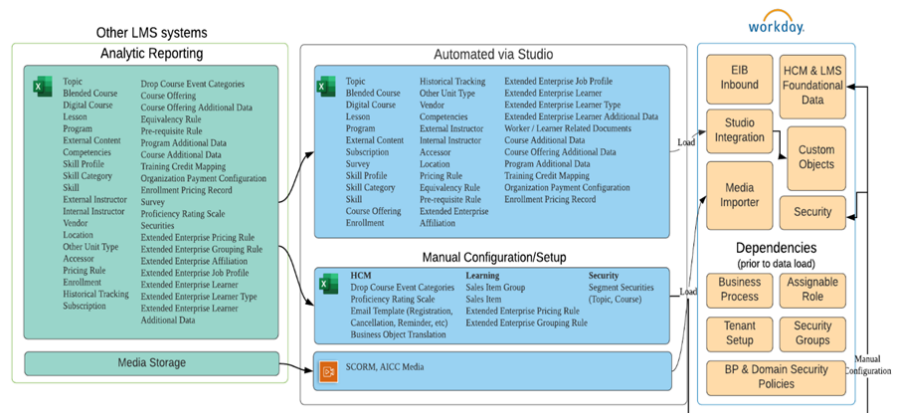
Other LMS systems

Analytic Reporting

Topic
Blended Course
Digital Course
Lesson
Program
External Content
Competencies
Skill Profile
Skill Category
Skill
External Instructor
Internal Instructor
Vendor
Location
Other Unit Type
Accessor
Pricing Rule
Enrollment
Historical Tracking
Subscription

Drop Course Event Categories
Course Offering
Course Offering Additional Data
Equivalency Rule
Pre-requisite Rule
Program Additional Data
Course Additional Data
Training Credit Mapping
Organization Payment Configuration
Enrollment Pricing Record
Survey
Proficiency Rating Scale
Securities
Extended Enterprise Pricing Rule
Extended Enterprise Grouping Rule
Extended Enterprise Affiliation
Extended Enterprise Job Profile
Extended Enterprise Learner
Extended Enterprise Learner Type
Extended Enterprise Learner Additional Data

Media Storage

Automated via Studio

Topic
Blended Course
Digital Course
Lesson
Program
External Content
Subscription
Survey
Skill Profile
Skill Category
Skill
Course Offering
Enrollment

Historical Tracking
Other Unit Type
Vendor
Competencies
External Instructor
Internal Instructor
Accessor
Location
Pricing Rule
Equivalency Rule
Pre-requisite Rule
Extended Enterprise Affiliation

Extended Enterprise Job Profile
Extended Enterprise Learner
Extended Enterprise Learner Type
Extended Enterprise Learner Additional Data
Worker / Learner Related Documents
Course Additional Data
Course Offering Additional Data
Program Additional Data
Training Credit Mapping
Organization Payment Configuration
Enrollment Pricing Record

Manual Configuration/Setup

HCM
Drop Course Event Categories
Proficiency Rating Scale
Email Template (Registration, Cancellation, Reminder, etc)
Business Object Translation

Learning
Sales Item Group
Sales Item
Extended Enterprise Pricing Rule
Extended Enterprise Grouping Rule

Security
Segment Securities (Topic, Course)

SCORM, AICC Media

Load

Load

workday.

EIB Inbound

HCM & LMS Foundational Data

Studio Integration

Custom Objects

Media Importer

Security

Dependencies
(prior to data load)

Business Process

Assignable Role

Tenant Setup

Security Groups

BP & Domain Security Policies

Manual Configuration